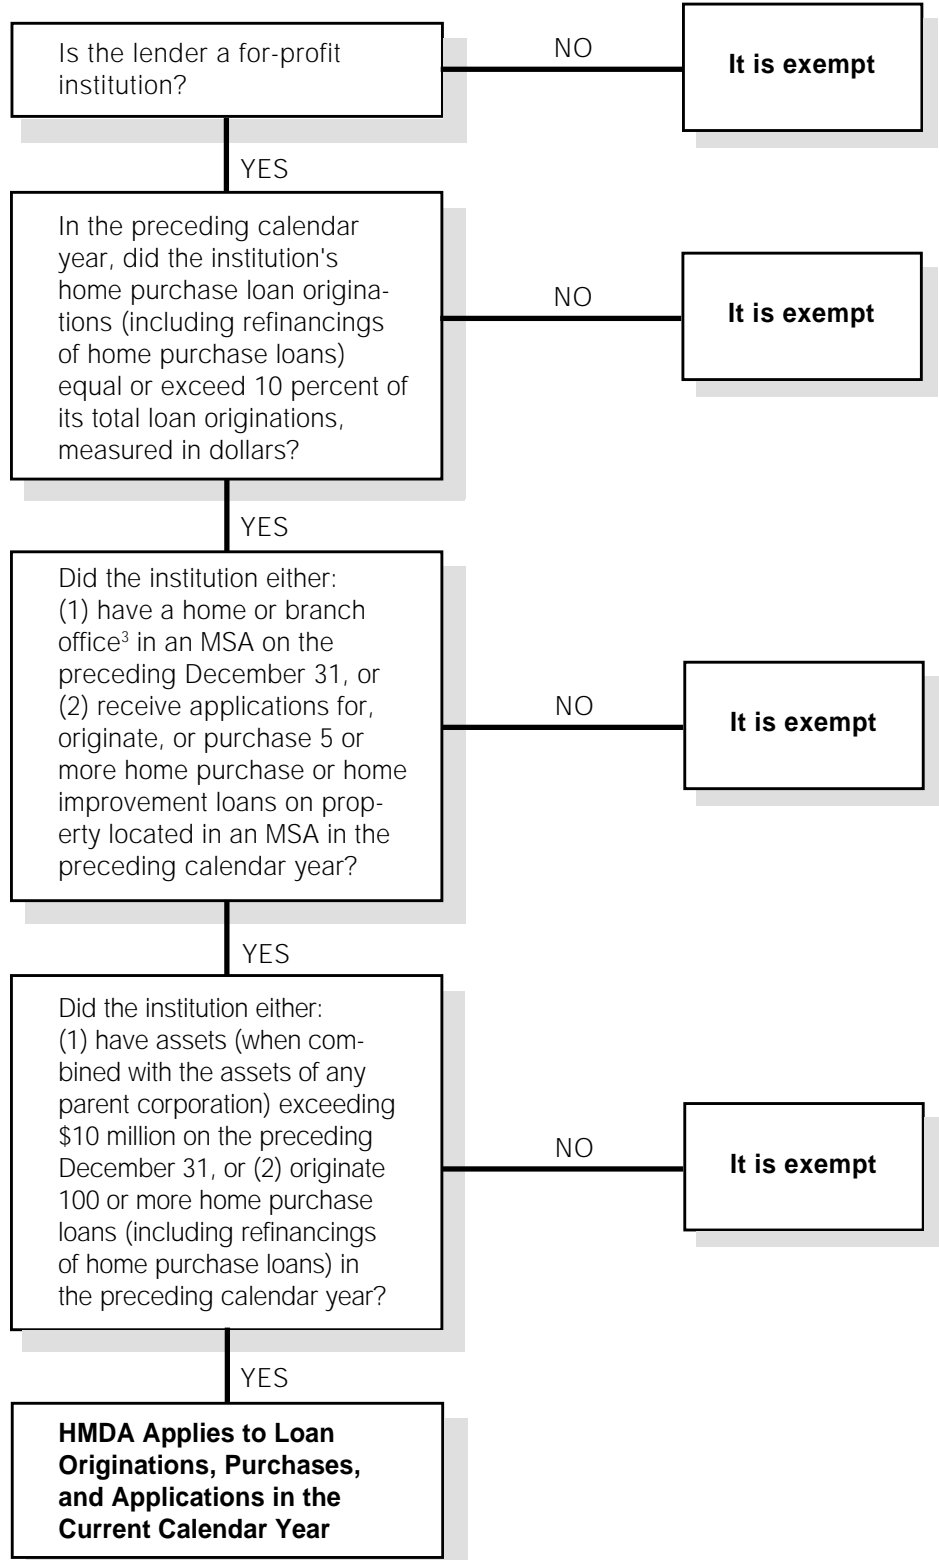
Is the lender a for-profit institution?

NO

It is exempt

YES

In the preceding calendar year, did the institution's home purchase loan originations (including refinancings of home purchase loans) equal or exceed 10 percent of its total loan originations, measured in dollars?

NO

It is exempt

YES

Did the institution either: (1) have a home or branch office$^3$ in an MSA on the preceding December 31, or (2) receive applications for, originate, or purchase 5 or more home purchase or home improvement loans on property located in an MSA in the preceding calendar year?

NO

It is exempt

YES

Did the institution either: (1) have assets (when combined with the assets of any parent corporation) exceeding \$10 million on the preceding December 31, or (2) originate 100 or more home purchase loans (including refinancings of home purchase loans) in the preceding calendar year?

NO

It is exempt

YES

HMDA Applies to Loan Originations, Purchases, and Applications in the Current Calendar Year